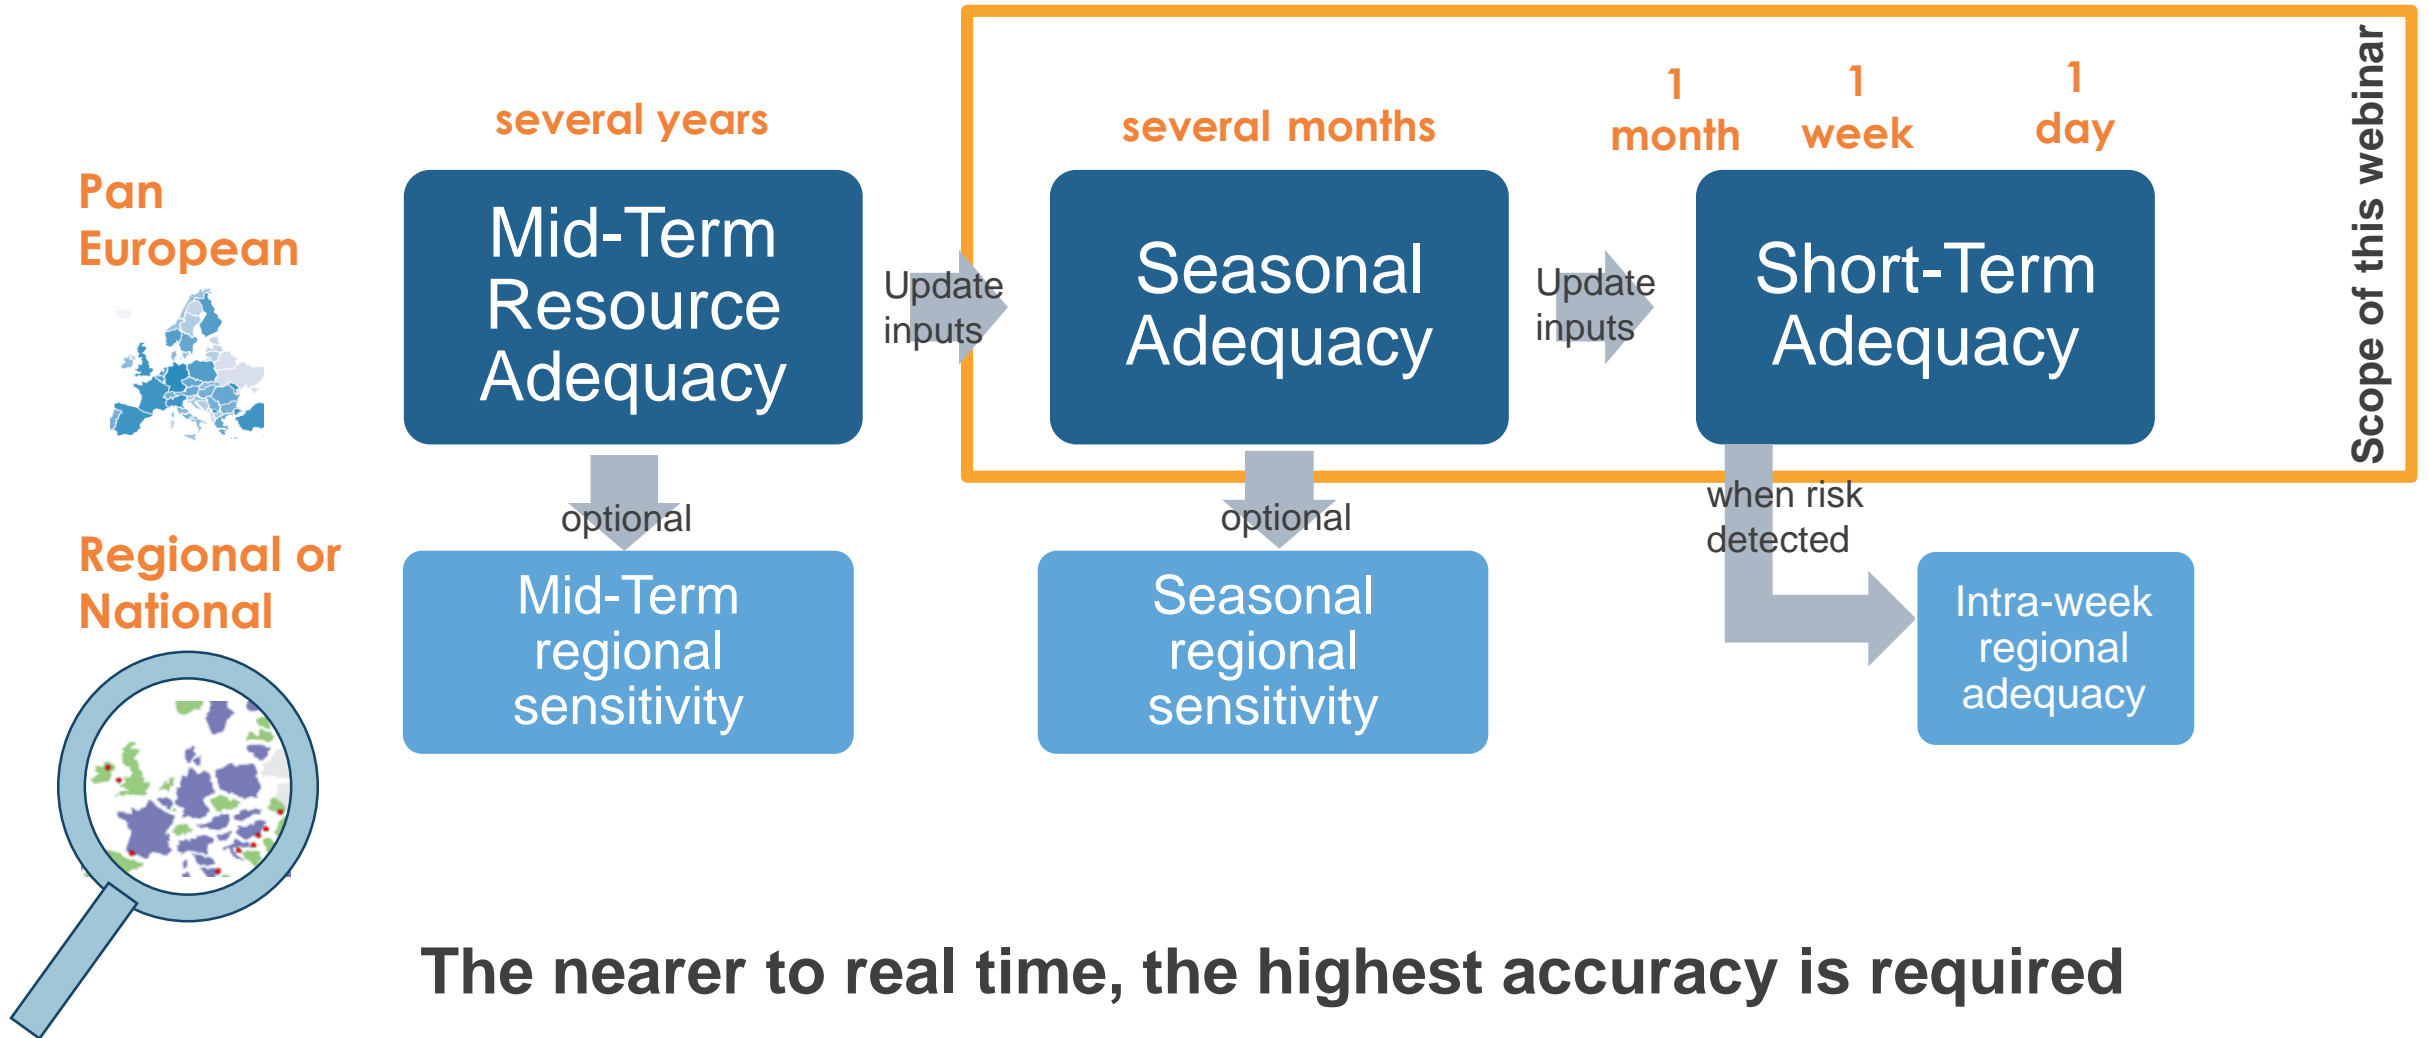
Pan European

several years

Mid-Term Resource Adequacy

Update inputs

several months

Seasonal Adequacy

Update inputs

1 month

1 week

1 day

Short-Term Adequacy

Scope of this webinar

Regional or National

optional

Mid-Term regional sensitivity

optional

Seasonal regional sensitivity

when risk detected

Intra-week regional adequacy

The nearer to real time, the highest accuracy is required